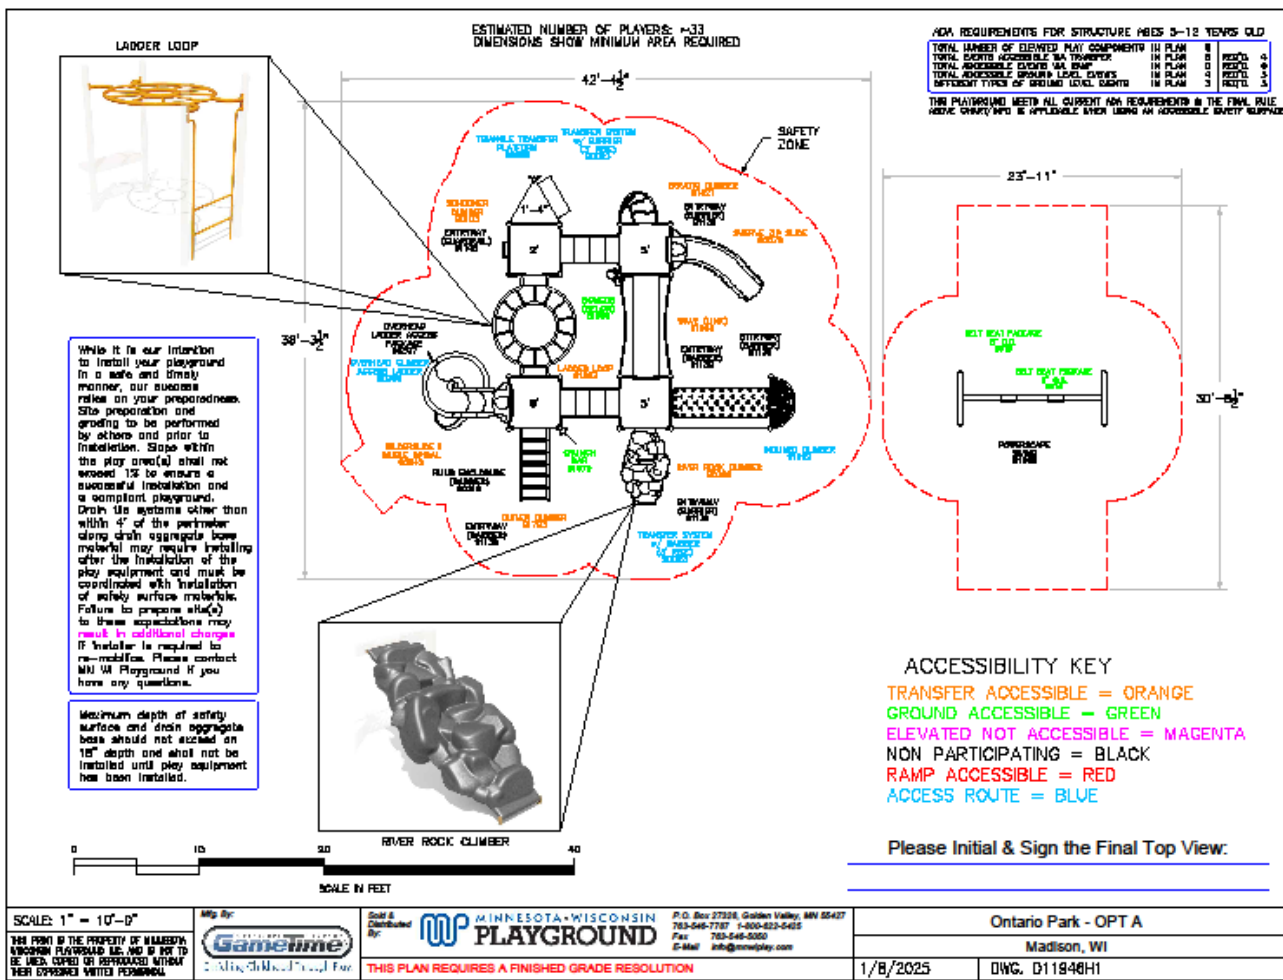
ESTIMATED NUMBER OF PLAYERS: ~33
DIMENSIONS SHOW MINIMUM AREA REQUIRED

LADDER LOOP

ADA REQUIREMENTS FOR STRUCTURE AGES 5-12 YEARS OLD

| TOTAL NUMBER OF ELEVATED PLAY COMPONENTS | IN PLAN | 8 | |
|---|---|---|---|
| TOTAL EVENTS ACCESSIBLE VIA TRANSFER | IN PLAN | 8 | REQ'D. 4 |
| TOTAL ACCESSIBLE EVENTS VIA RAMP | IN PLAN | 0 | REQ'D. 0 |
| TOTAL ACCESSIBLE GROUND LEVEL EVENTS | IN PLAN | 4 | REQ'D. 3 |
| DIFFERENT TYPES OF GROUND LEVEL EVENTS | IN PLAN | 3 | REQ'D. 3 |

THIS PLAYGROUND MEETS ALL CURRENT ADA REQUIREMENTS & THE FINAL RULE. ABOVE CHART/INFO IS APPLICABLE WHEN USING AN ACCESSIBLE SAFETY SURFACE.

42'-4 1/2"

SAFETY ZONE

23'-11"

38'-3 1/2"

30'-8 1/2"

TRIANGLE TRANSFER PLATFORM
TRANSFER SYSTEM w/ BARRIER
SIGNATURE CLIMBER
GRAVITY CLIMBER
ENTRYWAY (BARRIER)
ENTRYWAY (BARRIER)
SINGLE ZIP SLIDE
1'-4"
2'
5'
OVERHEAD LADDER ACCESS PACKAGE
OVERHEAD CLIMBER ACROSS LADDER
BARRIER
SWAY CLIMB
ENTRYWAY
ENTRYWAY (BARRIER)
LADDER LOOP
6'
5'
SPINNER BAR
RIVER ROCK CLIMBER
INCLINED CLIMBER
CLIMBER
BUBBLESLIDE & MUSIC SPIRAL
PLUS ENCLOSURE (BARRIER)
ENTRYWAY (BARRIER)
ENTRYWAY (BARRIER)
TRANSFER SYSTEM w/ BARRIER
BELT SEAT PACKAGE
BELT SEAT PACKAGE
POWERSCAPE

While it is our intention to install your playground in a safe and timely manner, our success relies on your preparedness. Site preparation and grading to be performed by others and prior to installation. Slope within the play area(s) shall not exceed 1% to ensure a successful installation and a compliant playground. Drain tile systems other than within 4' of the perimeter along drain aggregate base material may require installing after the installation of the play equipment and must be coordinated with installation of safety surface materials. Failure to prepare site(s) to these expectations may result in additional charges if installer is required to re-mobilize. Please contact MN WI Playground if you have any questions.

Maximum depth of safety surface and drain aggregate base should not exceed an 18" depth and shall not be installed until play equipment has been installed.

RIVER ROCK CLIMBER

ACCESSIBILITY KEY
TRANSFER ACCESSIBLE = ORANGE
GROUND ACCESSIBLE = GREEN
ELEVATED NOT ACCESSIBLE = MAGENTA
NON PARTICIPATING = BLACK
RAMP ACCESSIBLE = RED
ACCESS ROUTE = BLUE

Please Initial & Sign the Final Top View:

0 10 20 40
SCALE IN FEET

SCALE: 1" = 10'-0"
THIS PRINT IS THE PROPERTY OF MINNESOTA WISCONSIN PLAYGROUND INC. AND IS NOT TO BE USED, COPIED OR REPRODUCED WITHOUT THEIR EXPRESSED WRITTEN PERMISSION.
Mfg By:
GameTime
Building Childhood Through Play
Sold & Distributed By:
MINNESOTA-WISCONSIN PLAYGROUND
P.O. Box 27328, Golden Valley, MN 55427
763-546-7787 1-800-622-5425
Fax: 763-546-5050
E-Mail: info@mnwiplay.com
THIS PLAN REQUIRES A FINISHED GRADE RESOLUTION
Ontario Park - OPT A
Madison, WI
1/8/2025
DWG. D11946H1